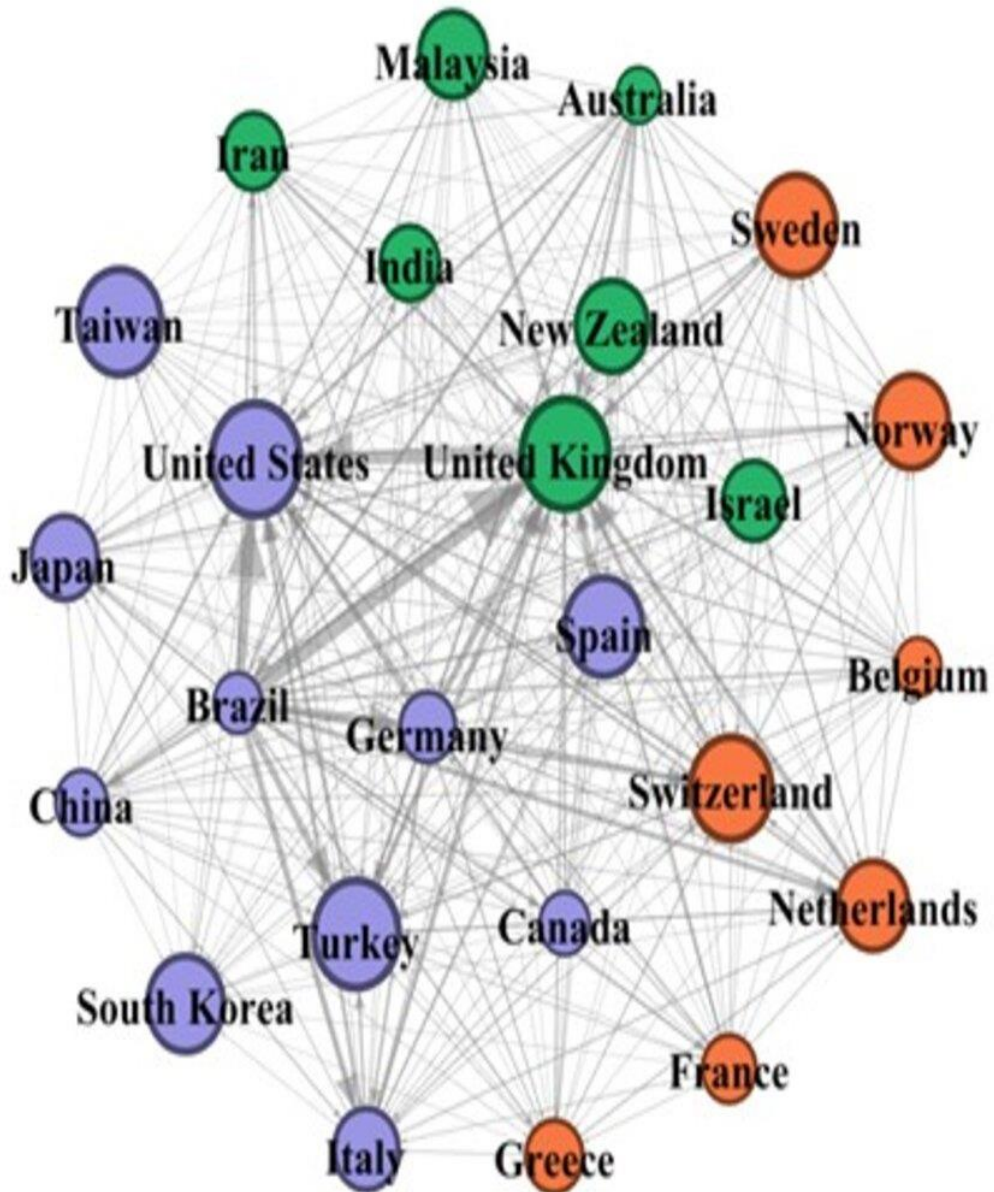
Malaysia
Australia
Iran
Sweden
India
Taiwan
New Zealand
Norway
United States
United Kingdom
Israel
Japan
Spain
Belgium
Brazil
Germany
China
Switzerland
Netherlands
Turkey
Canada
South Korea
France
Italy
Greece